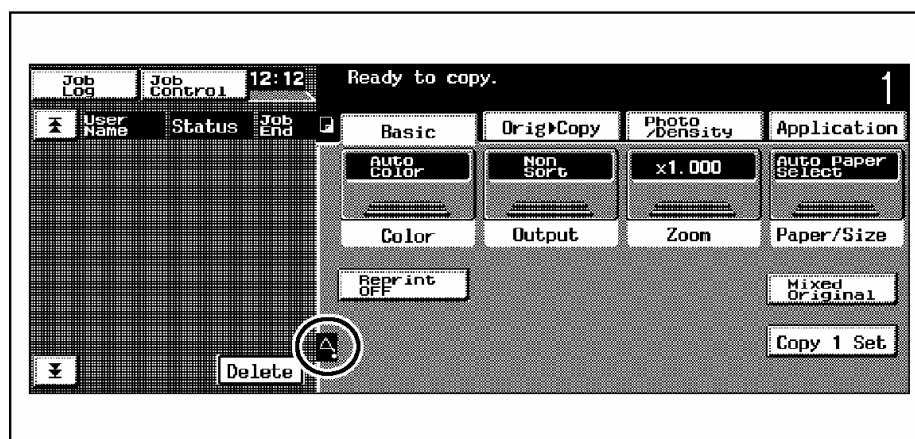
Job Log

Job Control

12:12

Ready to copy.

1

User Name

Status

Job End

Basic

Orig▸Copy

Photo /Density

Application

Auto Color

Non Sort

x1.000

Auto Paper Select

Color

Output

Zoom

Paper/Size

Reprint OFF

Mixed Original

Copy 1 Set

Delete